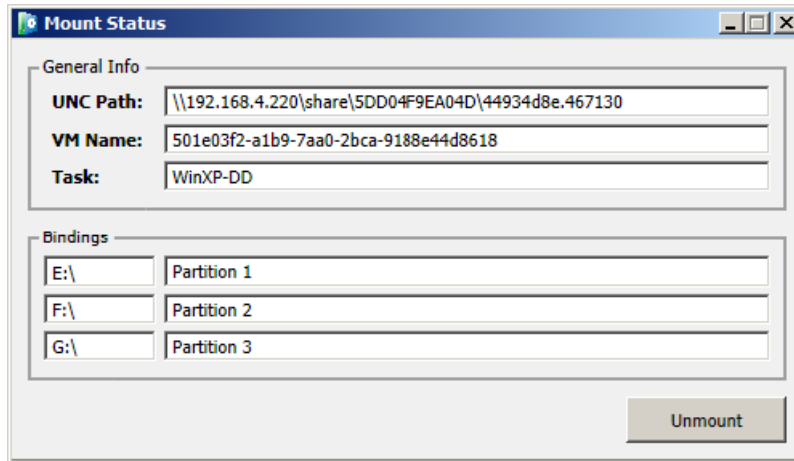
Mount Status

General Info

UNC Path: \\192.168.4.220\share\5DD04F9EA04D\44934d8e.467130

VM Name: 501e03f2-a1b9-7aa0-2bca-9188e44d8618

Task: WinXP-DD

Bindings

E:\ Partition 1

F:\ Partition 2

G:\ Partition 3

Unmount